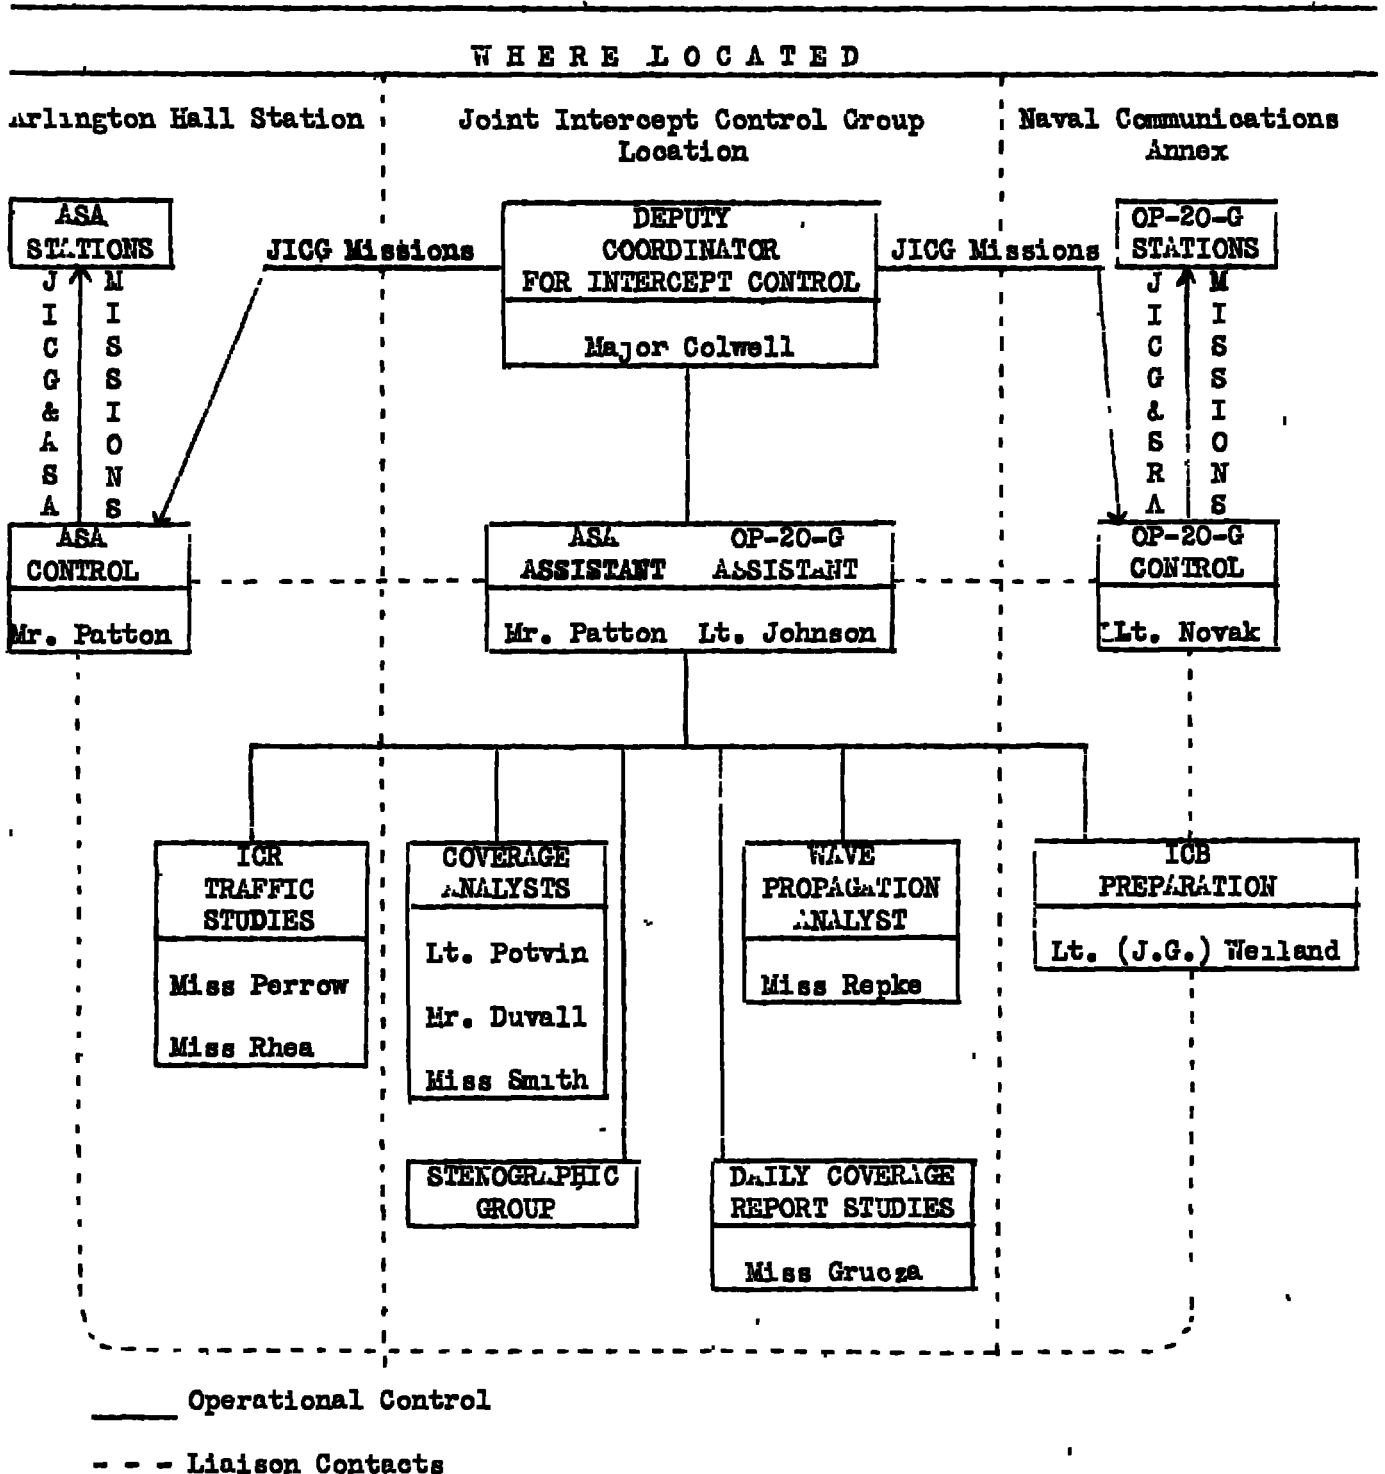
WHERE LOCATED

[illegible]rlington Hall Station

Joint Intercept Control Group Location

Naval Communications Annex

ASA STATIONS

JICG & ASA

MISSIONS

JICG Missions

DEPUTY COORDINATOR FOR INTERCEPT CONTROL

Major Colwell

JICG Missions

OP-20-G STATIONS

JICG & SRA

MISSIONS

ASA CONTROL

Mr. Patton

ASA ASSISTANT

OP-20-G ASSISTANT

Mr. Patton

Lt. Johnson

OP-20-G CONTROL

Lt. Novak

ICR TRAFFIC STUDIES

Miss Perrow

Miss Rhea

COVERAGE ANALYSTS

Lt. Potvin

Mr. Duvall

Miss Smith

WAVE PROPAGATION ANALYST

Miss Repke

ICB PREPARATION

Lt. (J.G.) Weiland

STENOGRAPHIC GROUP

DAILY COVERAGE REPORT STUDIES

Miss Grucza

Operational Control

- - - Liaison Contacts